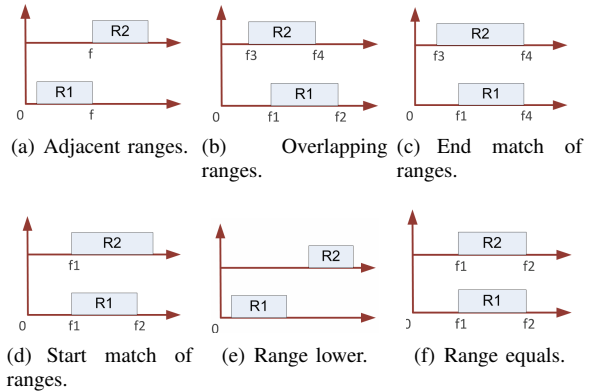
R2
f
R1
0
f

(a) Adjacent ranges.

R2
f3
f4
R1
f1
f2

(b) Overlapping ranges.

R2
f3
f4
R1
f1
f4

(c) End match of ranges.

R2
f1
R1
0
f1
f2

(d) Start match of ranges.

R2
R1
0

(e) Range lower.

R2
f1
f2
R1
0
f1
f2

(f) Range equals.